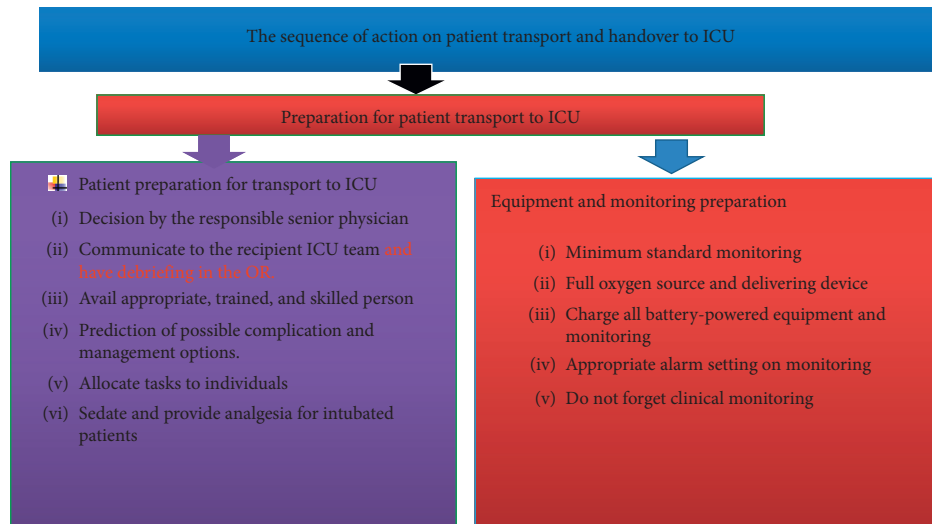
The sequence of action on patient transport and handover to ICU

Preparation for patient transport to ICU

Patient preparation for transport to ICU

(i) Decision by the responsible senior physician

(ii) Communicate to the recipient ICU team and have debriefing in the OR

(iii) Avail appropriate, trained, and skilled person

(iv) Prediction of possible complication and management options.

(v) Allocate tasks to individuals

(vi) Sedate and provide analgesia for intubated patients

Equipment and monitoring preparation

(i) Minimum standard monitoring

(ii) Full oxygen source and delivering device

(iii) Charge all battery-powered equipment and monitoring

(iv) Appropriate alarm setting on monitoring

(v) Do not forget clinical monitoring